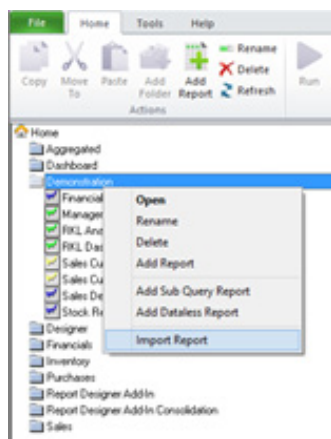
File Home Tools Help

Copy Move To Paste Add Folder Add Report Rename Delete Refresh Run

Actions

Home
Aggregated
Dashboard
Demonstration
Financial
Manager
RKL Ana
RKL Das
Sales Cu
Sales Cu
Sales De
Stock Re
Designer
Financials
Inventory
Purchases
Report Designer Add-In
Report Designer Add-In Consolidation
Sales

Open
Rename
Delete
Add Report
Add Sub Query Report
Add Dataless Report
Import Report